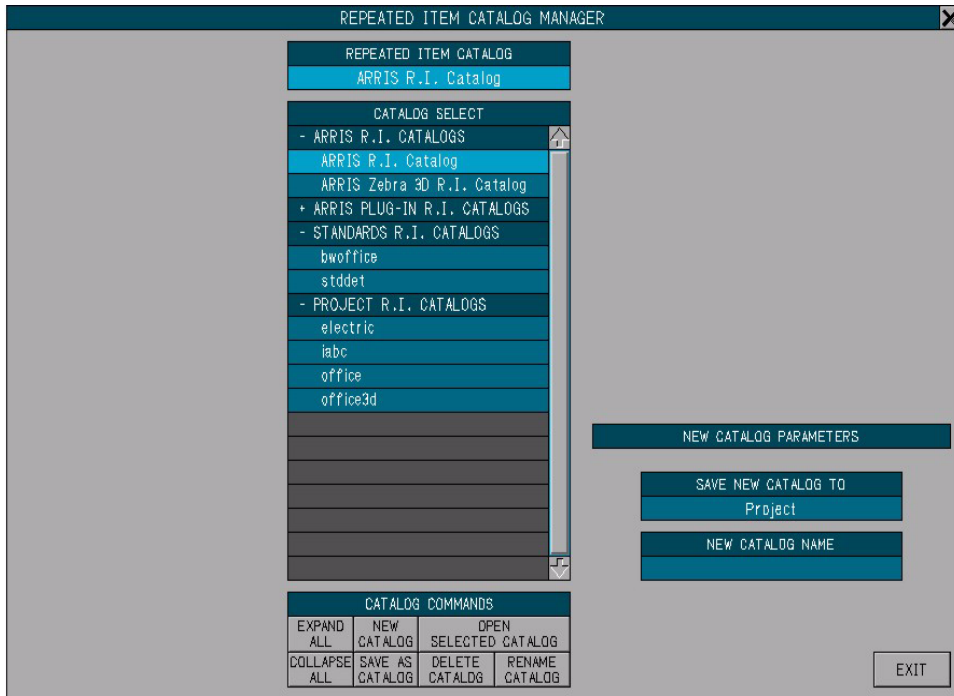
REPEATED ITEM CATALOG MANAGER

REPEATED ITEM CATALOG
ARRIS R.I. Catalog

CATALOG SELECT
- ARRIS R.I. CATALOGS
ARRIS R.I. Catalog
ARRIS Zebra 3D R.I. Catalog
+ ARRIS PLUG-IN R.I. CATALOGS
- STANDARDS R.I. CATALOGS
bwoffice
stddet
- PROJECT R.I. CATALOGS
electric
iabc
office
office3d

NEW CATALOG PARAMETERS

SAVE NEW CATALOG TO
Project

NEW CATALOG NAME

CATALOG COMMANDS
EXPAND ALL
NEW CATALOG
OPEN SELECTED CATALOG
COLLAPSE ALL
SAVE AS CATALOG
DELETE CATALOG
RENAME CATALOG

EXIT